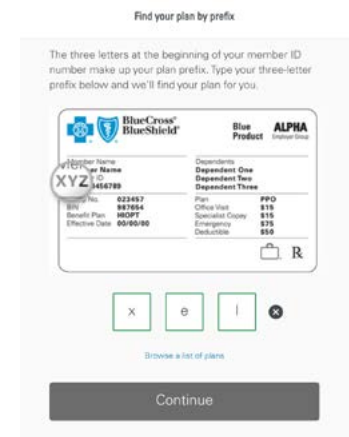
Find your plan by prefix

The three letters at the beginning of your member ID number make up your plan prefix. Type your three-letter prefix below and we'll find your plan for you.

BlueCross BlueShield

Blue Product ALPHA Employer Group

Member Name
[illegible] Name
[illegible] ID
XYZ 456789

Dependents
Dependent One
Dependent Two
Dependent Three

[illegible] No. 023457
BIN 987654
Benefit Plan HIOPT
Effective Date 00/00/00

Plan PPO
Office Visit $15
Specialist Copay $15
Emergency $75
Deductible $50

R

x e l

Browse a list of plans

Continue